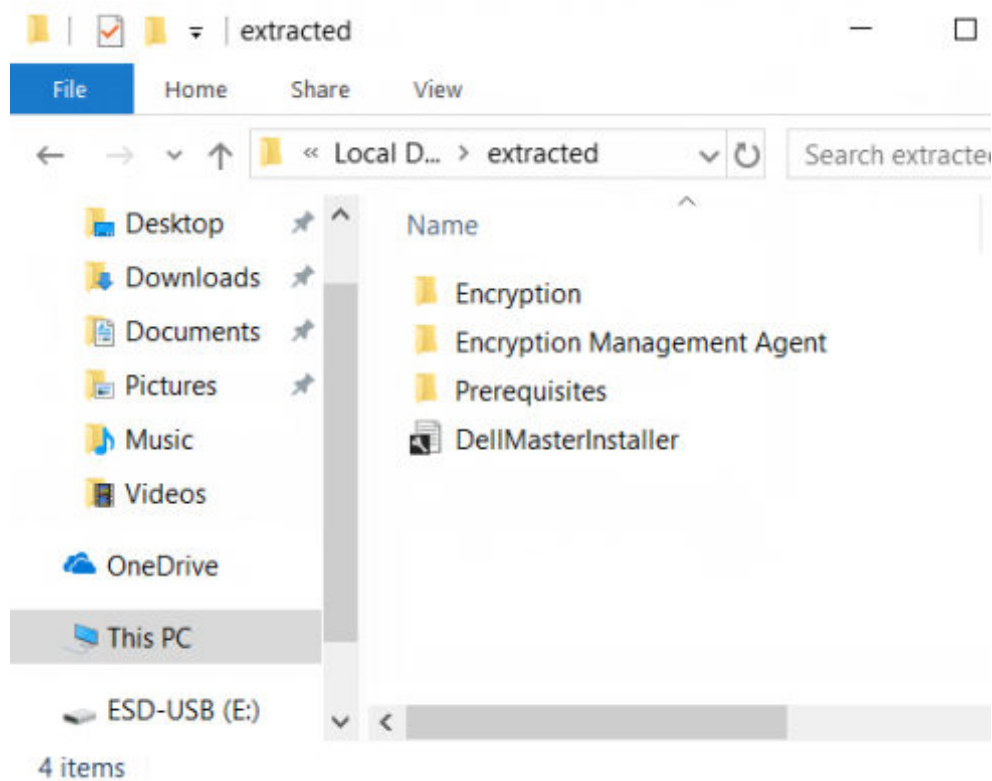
extracted

File Home Share View

« Local D... > extracted

Search extracte

Desktop
Downloads
Documents
Pictures
Music
Videos
OneDrive
This PC
ESD-USB (E:)

Name

Encryption
Encryption Management Agent
Prerequisites
DellMasterInstaller

4 items